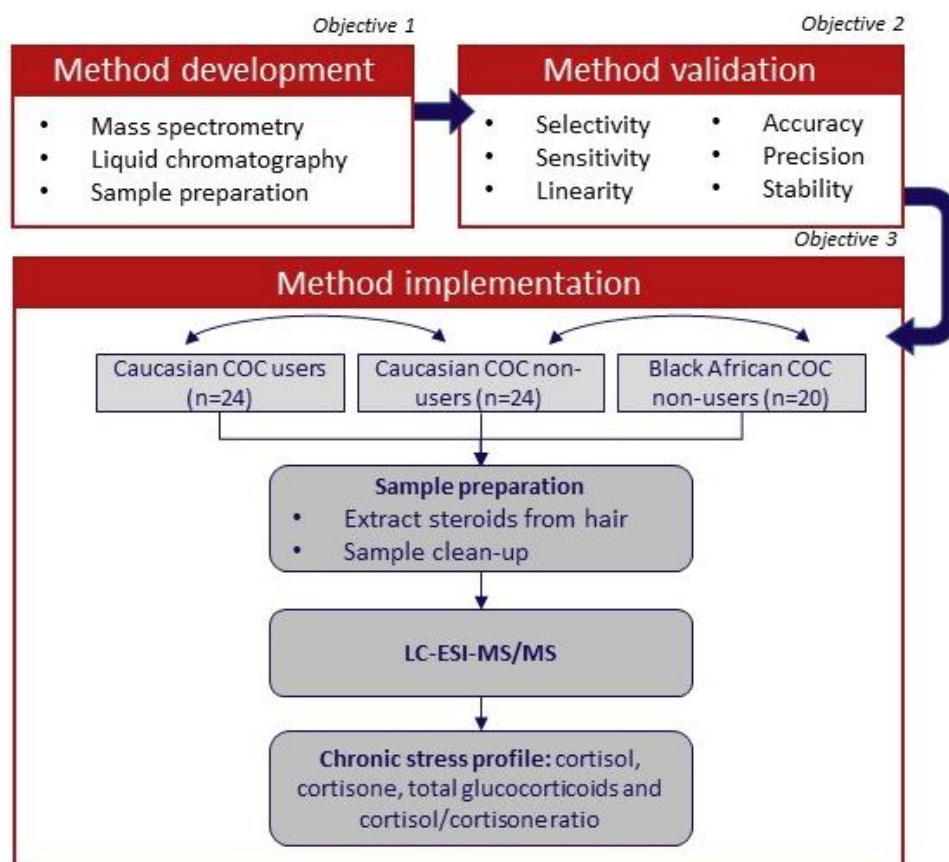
Objective 1

Method development

- Mass spectrometry
- Liquid chromatography
- Sample preparation

Objective 2

Method validation

- Selectivity
- Sensitivity
- Linearity
- Accuracy
- Precision
- Stability

Objective 3

Method implementation

Caucasian COC users (n=24)

Caucasian COC non-users (n=24)

Black African COC non-users (n=20)

Sample preparation
- Extract steroids from hair
- Sample clean-up

LC-ESI-MS/MS

Chronic stress profile: cortisol, cortisone, total glucocorticoids and cortisol/cortisone ratio